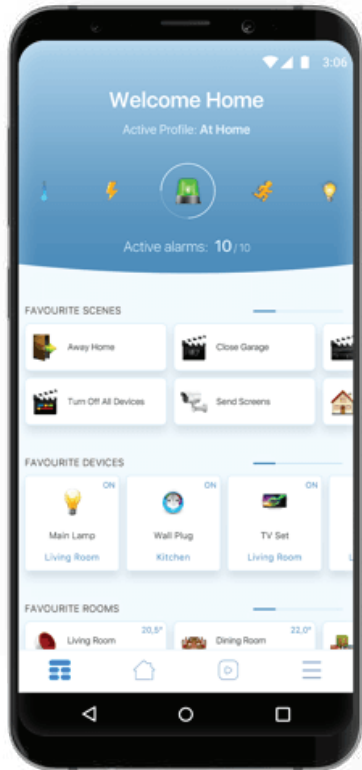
3:06

Welcome Home

Active Profile: At Home

Active alarms: 10 / 10

FAVOURITE SCENES

Away Home

Close Garage

Turn Off All Devices

Send Screens

FAVOURITE DEVICES

ON
Main Lamp
Living Room

ON
Wall Plug
Kitchen

ON
TV Set
Living Room

FAVOURITE ROOMS

Living Room
20,5°

Dining Room
22,0°